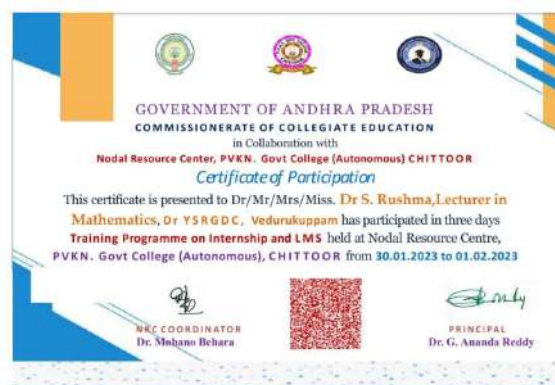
GOVERNMENT OF ANDHRA PRADESH
COMMISSIONERATE OF COLLEGIATE EDUCATION
in Collaboration with
Nodal Resource Center, PVKN. Govt College (Autonomous) CHITTOOR

Certificate of Participation

This certificate is presented to Dr/Mr/Mrs/Miss. Dr S. Rushma,Lecturer in Mathematics, Dr YSRGDC, Vedurukuppam has participated in three days Training Programme on Internship and LMS held at Nodal Resource Centre, PVKN. Govt College (Autonomous), CHITTOOR from 30.01.2023 to 01.02.2023

NRC COORDINATOR
Dr. Mohano Behara

PRINCIPAL
Dr. G. Ananda Reddy